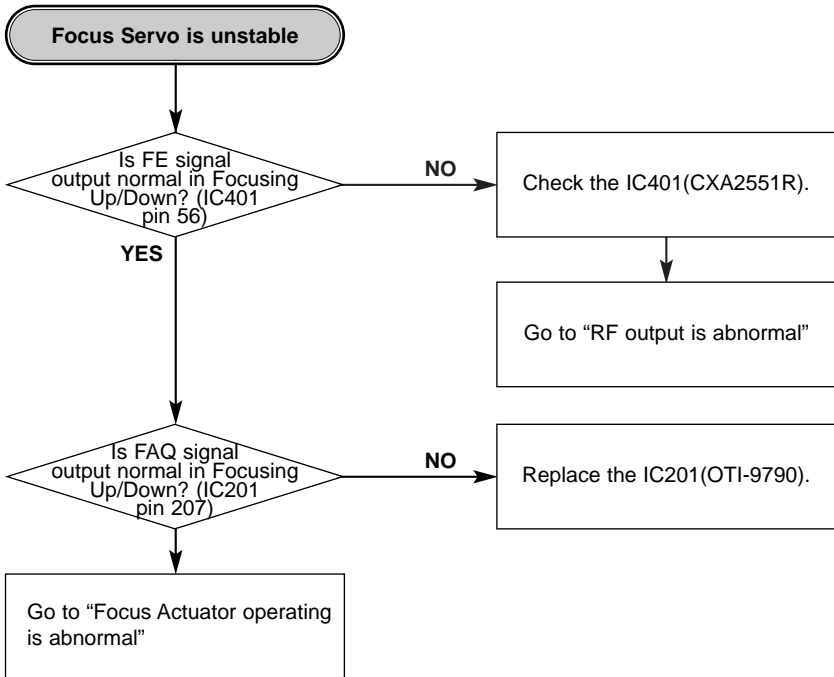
Focus Servo is unstable

Is FE signal output normal in Focusing Up/Down? (IC401 pin 56)

NO

Check the IC401(CXA2551R).

YES

Go to “RF output is abnormal”

Is FAQ signal output normal in Focusing Up/Down? (IC201 pin 207)

NO

Replace the IC201(OTI-9790).

Go to “Focus Actuator operating is abnormal”